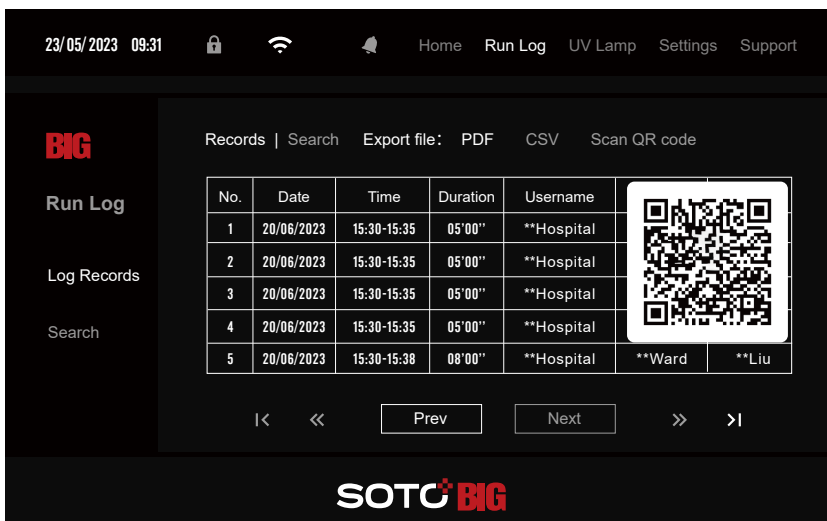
23/05/2023 09:31

Home Run Log UV Lamp Settings Support

BIG

Run Log

Log Records

Search

Records | Search Export file: PDF CSV Scan QR code

| No. | Date | Time | Duration | Username | | |
|---|---|---|---|---|---|---|
| 1 | 20/06/2023 | 15:30-15:35 | 05'00'' | **Hospital | | |
| 2 | 20/06/2023 | 15:30-15:35 | 05'00'' | **Hospital | | |
| 3 | 20/06/2023 | 15:30-15:35 | 05'00'' | **Hospital | | |
| 4 | 20/06/2023 | 15:30-15:35 | 05'00'' | **Hospital | | |
| 5 | 20/06/2023 | 15:30-15:38 | 08'00'' | **Hospital | **Ward | **Liu |

|< << Prev Next >> >|

SOTO BIG